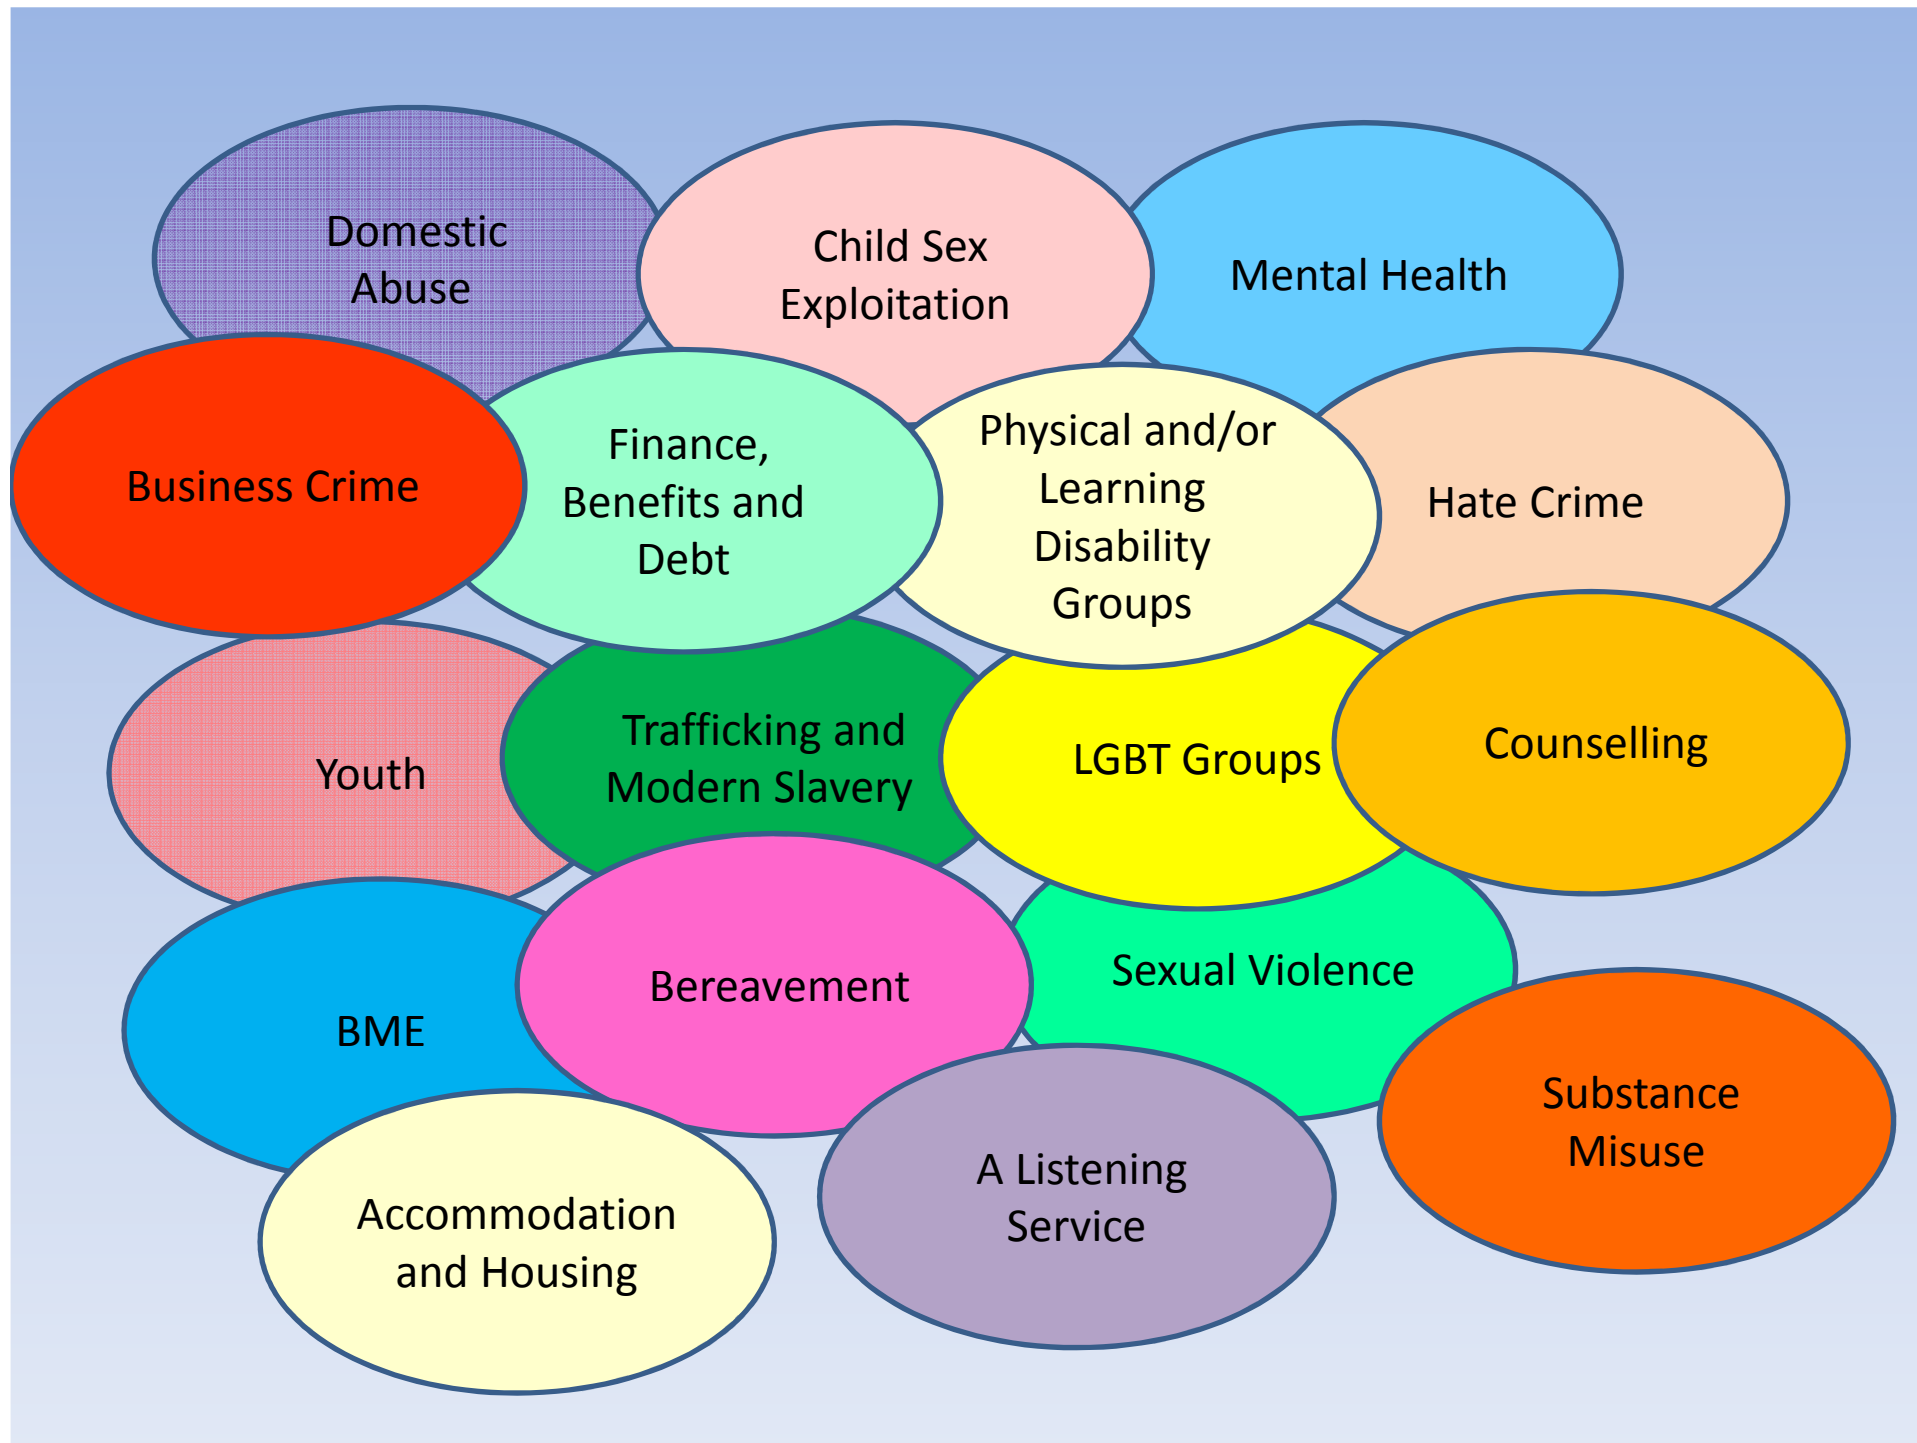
Domestic Abuse

Child Sex Exploitation

Mental Health

Business Crime

Finance, Benefits and Debt

Physical and/or Learning Disability Groups

Hate Crime

Youth

Trafficking and Modern Slavery

LGBT Groups

Counselling

BME

Bereavement

Sexual Violence

Substance Misuse

Accommodation and Housing

A Listening Service